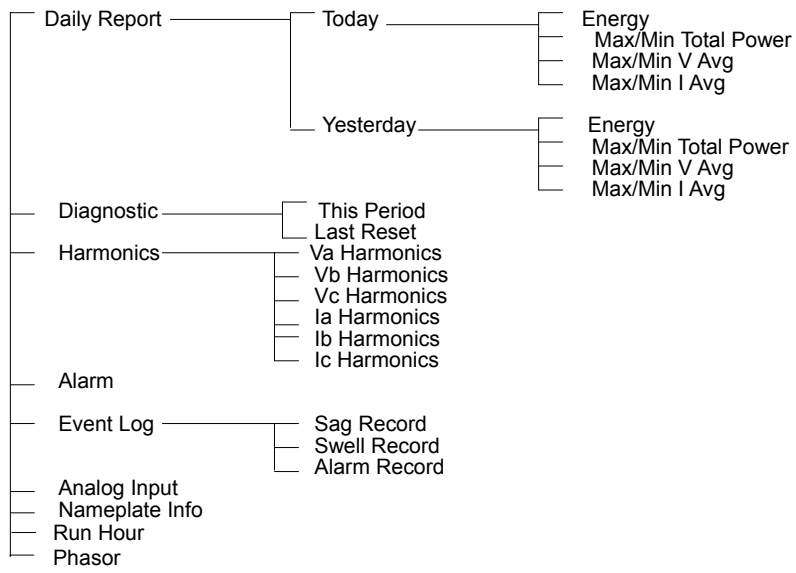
Daily Report
Today
Energy
Max/Min Total Power
Max/Min V Avg
Max/Min I Avg
Yesterday
Energy
Max/Min Total Power
Max/Min V Avg
Max/Min I Avg
Diagnostic
This Period
Last Reset
Harmonics
Va Harmonics
Vb Harmonics
Vc Harmonics
Ia Harmonics
Ib Harmonics
Ic Harmonics
Alarm
Event Log
Sag Record
Swell Record
Alarm Record
Analog Input
Nameplate Info
Run Hour
Phasor